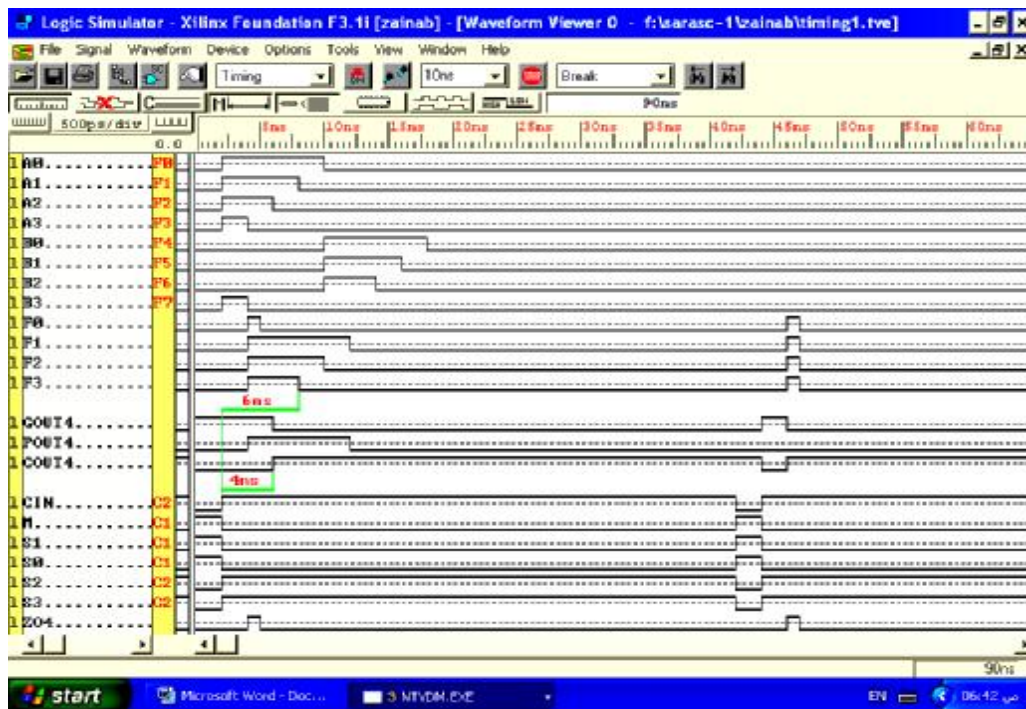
Logic Simulator - Xilinx Foundation F3.1i [zainab] - [Waveform Viewer 0 - f:\sarasc-1\zainab\timing1.tve]

File Signal Waveform Device Options Tools View Window Help

Timing 10ns Break

90ns

500ps/div

0.0

5ns 10ns 15ns 20ns 25ns 30ns 35ns 40ns 45ns 50ns 55ns 60ns

1 A0.......... F0
1 A1.......... F1
1 A2.......... F2
1 A3.......... F3
1 B0.......... F4
1 B1.......... F5
1 B2.......... F6
1 B3.......... F7
1 F0..........
1 F1..........
1 F2..........
1 F3..........

6ns

1 COUT4..........
1 POUT4..........
1 COUT4..........

4ns

1 CIN.......... C2
1 M.......... C1
1 S1.......... C1
1 S0.......... C1
1 S2.......... C2
1 S3.......... C2
1 Z04..........

90ns

start Microsoft Word - Doc... 3 NTVDM.EXE EN 06:42